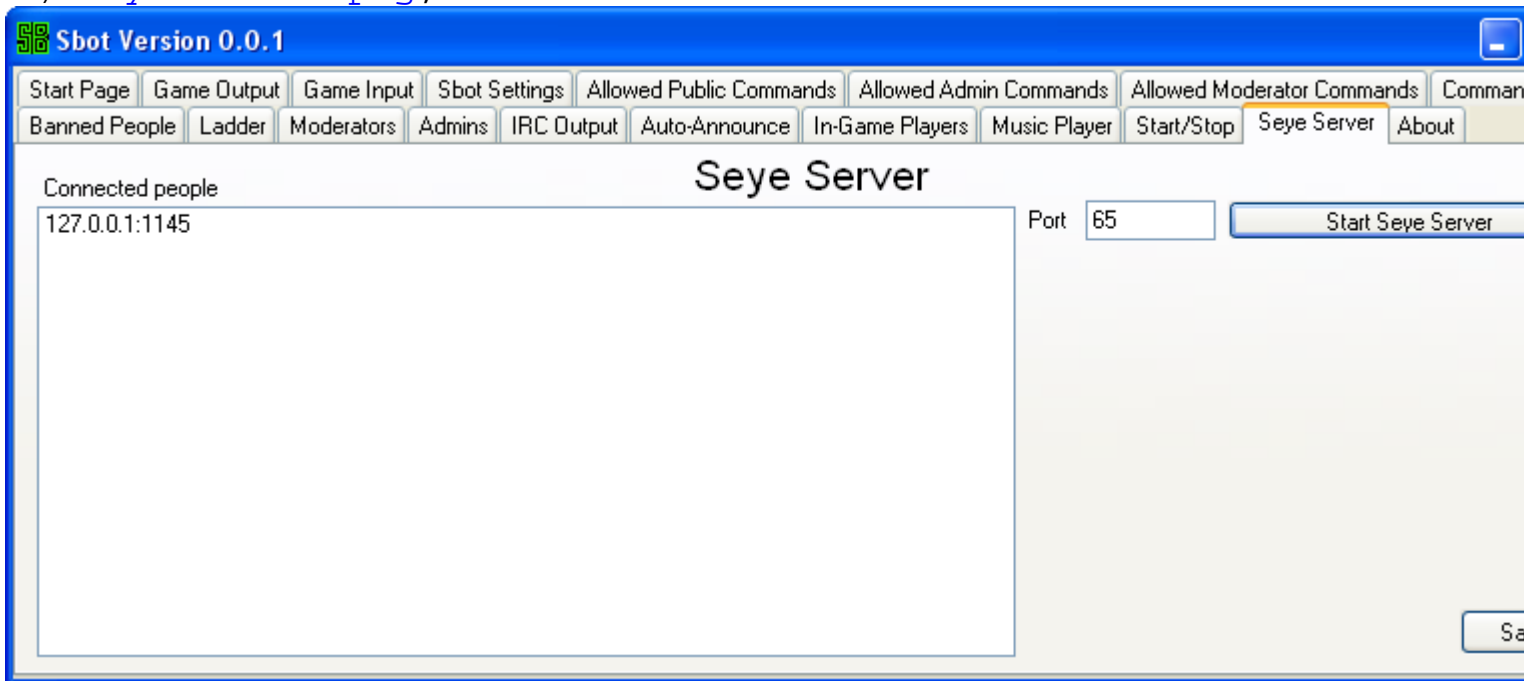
Sbot Version 0.0.1

Start Page | Game Output | Game Input | Sbot Settings | Allowed Public Commands | Allowed Admin Commands | Allowed Moderator Commands | Comman

Banned People | Ladder | Moderators | Admins | IRC Output | Auto-Announce | In-Game Players | Music Player | Start/Stop | Seye Server | About

Seye Server

Connected people

127.0.0.1:1145

Port 65

Start Seye Server

Sa